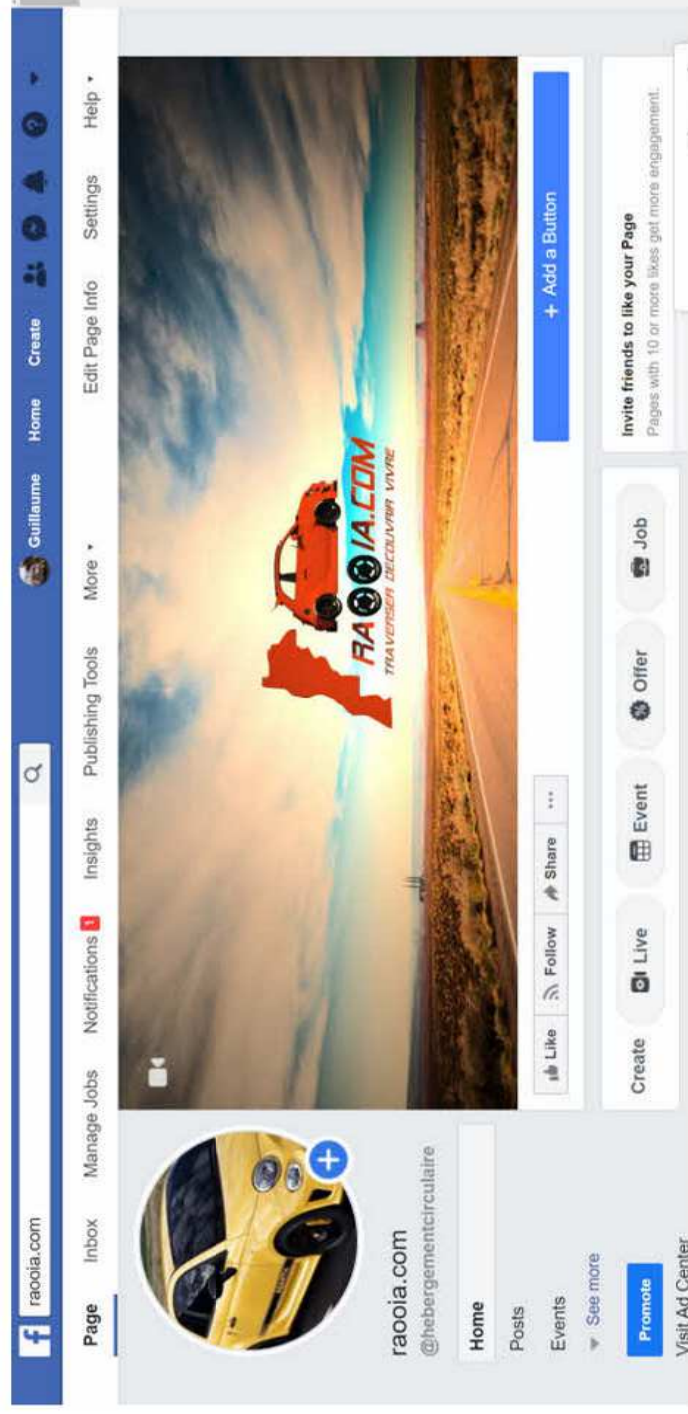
raooia.com

Guillaume Home Create

Help

Page Inbox Manage Jobs Notifications 1 Insights Publishing Tools More Edit Page Info Settings Help

RAOOIA.COM
TRAVERSER DECOUVRIR VIVRE

raooia.com
@hebergementcirculaire

Home
Posts
Events
See more

Promote

Visit Ad Center

Like Follow Share ...

+ Add a Button

Create Live Event Offer Job

Invite friends to like your Page
Pages with 10 or more likes get more engagement.